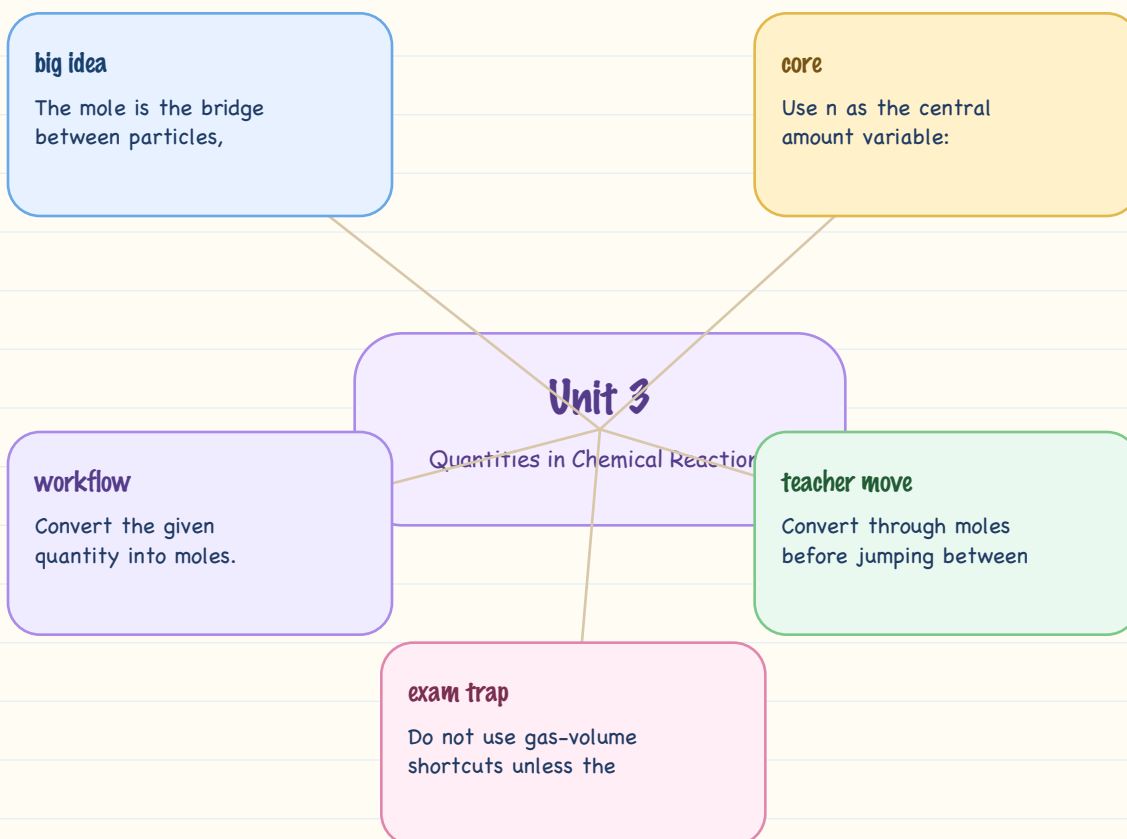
big idea

The mole is the bridge between particles,

core

Use n as the central amount variable:

Unit 3

Quantities in Chemical Reaction

workflow

Convert the given quantity into moles.

teacher move

Convert through moles before jumping between

exam trap

Do not use gas-volume shortcuts unless the